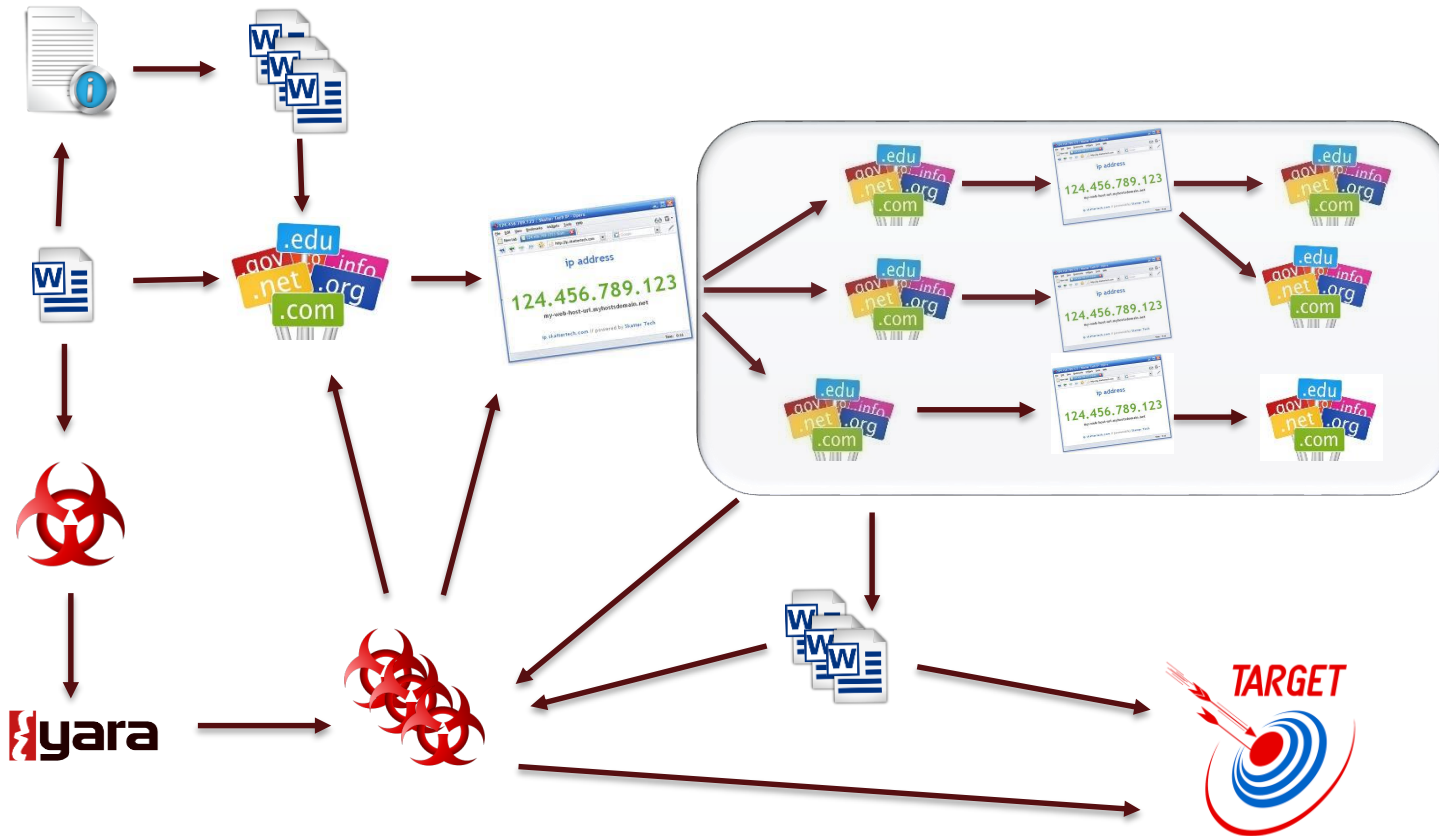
.edu
.gov
.info
.net
.org
.com

ip address
124.456.789.123
my-web-host-url.myhostdomain.net

.edu
.gov
.info
.net
.org
.com

ip address
124.456.789.123

.edu
.gov
.info
.net
.org
.com

.edu
.gov
.info
.net
.org
.com

ip address
124.456.789.123

.edu
.gov
.info
.net
.org
.com

ip address
124.456.789.123

.edu
.gov
.info
.net
.org
.com

.edu
.gov
.info
.net
.org
.com

yara

TARGET